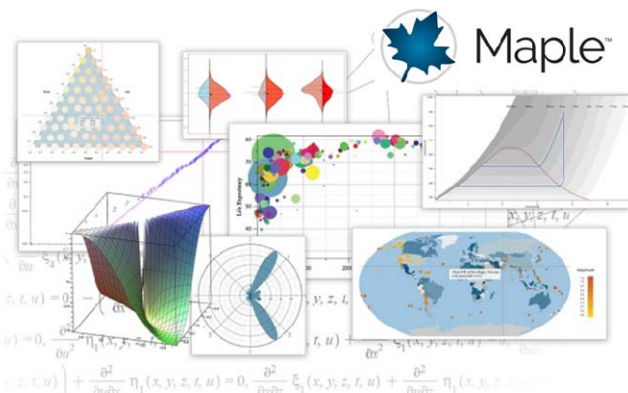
Maple™

Life Expectancy

2000

$x, y, z, t, u$

$\partial u$

$\xi_4(x, y,$

$z, t, u) = 0,$

$\frac{\partial^2}{\partial u^2} \eta_1(x, y, z, t, u)$

$u) = 0,$

$, y, z, t,$

$\partial x^2$

$\xi_1(x, y, z, t, u)$

$z, t, u) \Big] + \frac{\partial^2}{\partial u \partial x} \eta_1(x, y, z, t, u) = 0, \frac{\partial^2}{\partial u \partial x} \xi_1(x, y, z, t, u) + \frac{\partial^2}{\partial u \partial x} \eta_1(x, y,$